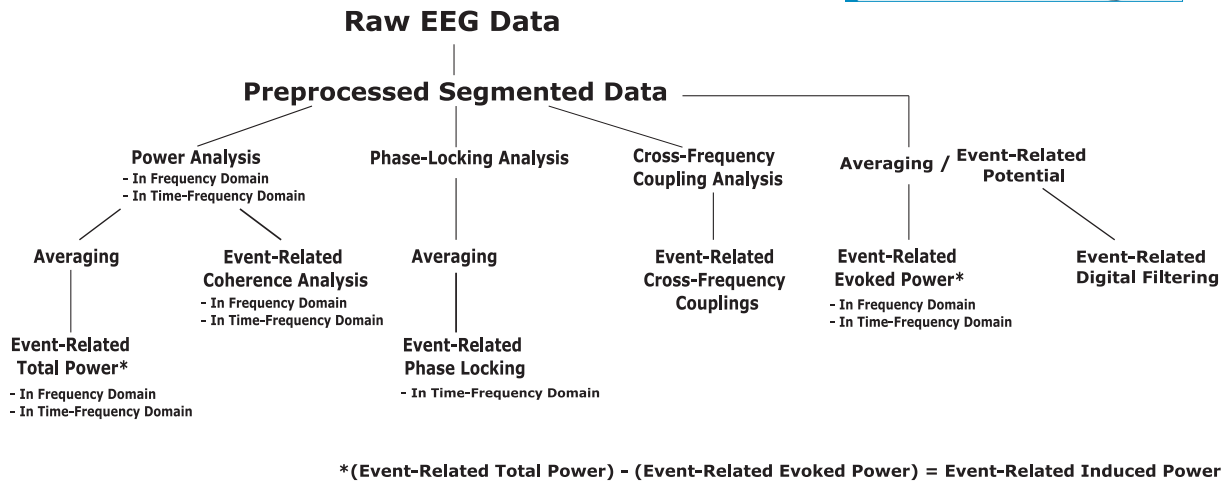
Raw EEG Data

Preprocessed Segmented Data

Power Analysis
- In Frequency Domain
- In Time-Frequency Domain

Phase-Locking Analysis

Cross-Frequency Coupling Analysis

Averaging / Event-Related Potential

Averaging

Event-Related Coherence Analysis
- In Frequency Domain
- In Time-Frequency Domain

Averaging

Event-Related Cross-Frequency Couplings

Event-Related Evoked Power*
- In Frequency Domain
- In Time-Frequency Domain

Event-Related Digital Filtering

Event-Related Total Power*
- In Frequency Domain
- In Time-Frequency Domain

Event-Related Phase Locking
- In Time-Frequency Domain

*(Event-Related Total Power) - (Event-Related Evoked Power) = Event-Related Induced Power